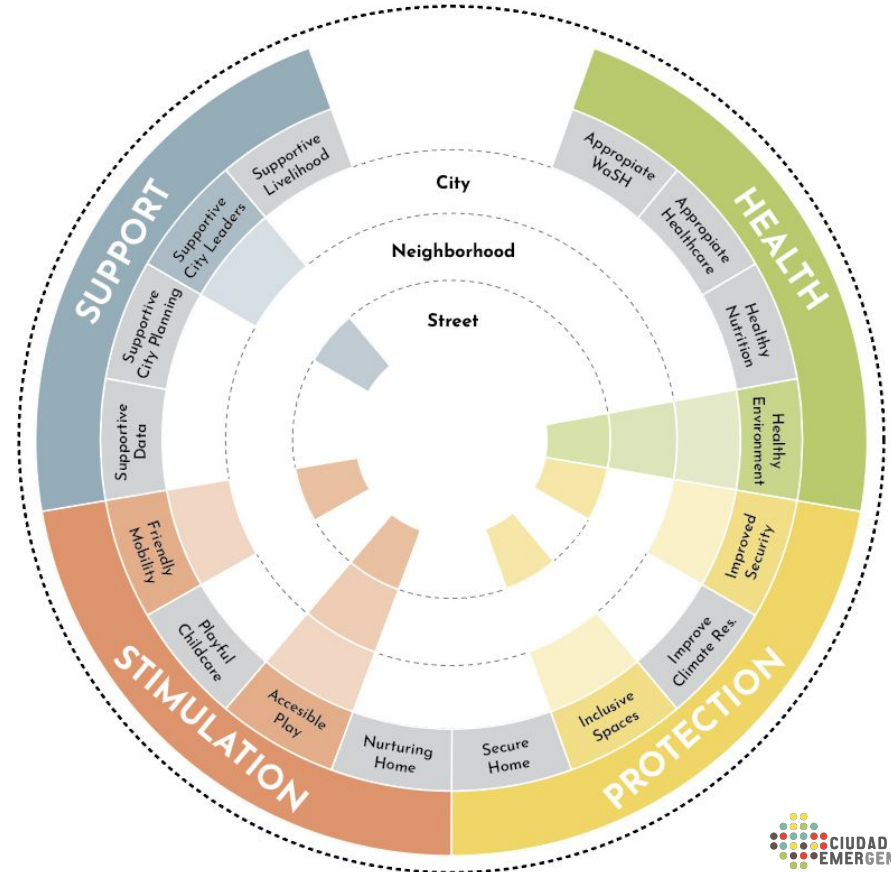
SUPPORT

HEALTH

STIMULATION

PROTECTION

City

Neighborhood

Street

Supportive Livelihood

Supportive City Leaders

Supportive City Planning

Supportive Data

Appropiate WaSH

Appropiate Healthcare

Healthy Nutrition

Healthy Environment

Improved Security

Improve Climate Res.

Inclusive Spaces

Secure Home

Nurturing Home

Accesible Play

Playful Childcare

Friendly Mobility

CIUDAD EMERGEN